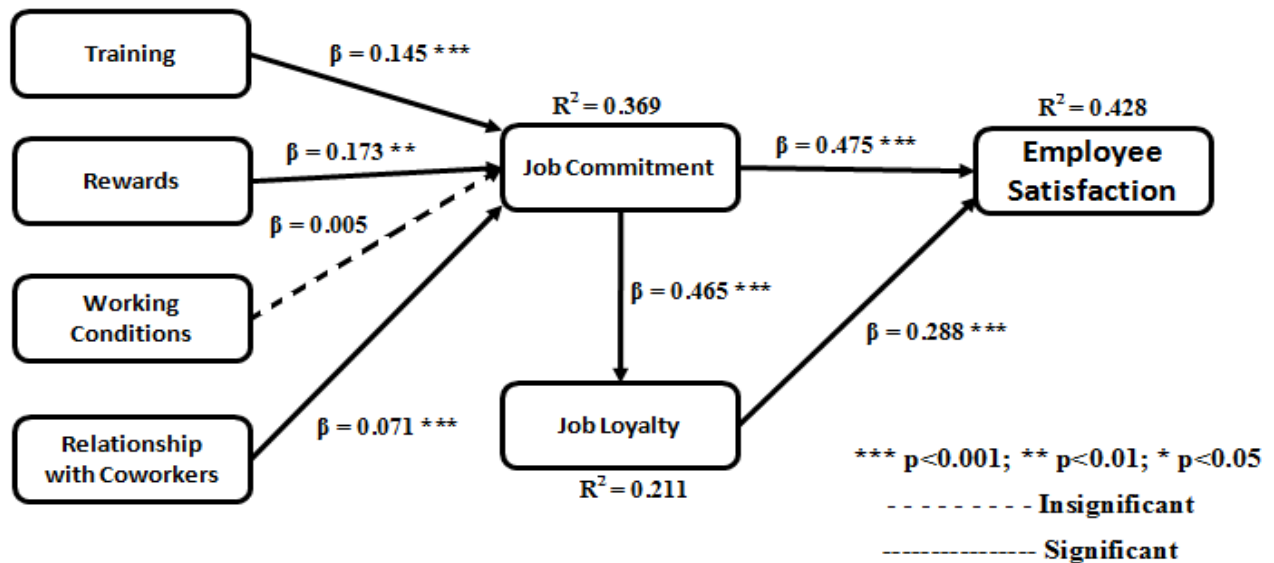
Training

$\beta = 0.145$ ***

Rewards

$\beta = 0.173$ **

$\beta = 0.005$

Working Conditions

Relationship with Coworkers

$\beta = 0.071$ ***

$R^2 = 0.369$

Job Commitment

$\beta = 0.465$ ***

Job Loyalty

$R^2 = 0.211$

$\beta = 0.475$ ***

$R^2 = 0.428$

Employee Satisfaction

$\beta = 0.288$ ***

*** p<0.001; ** p<0.01; * p<0.05

- - - - - - - - - Insignificant

---------------- Significant